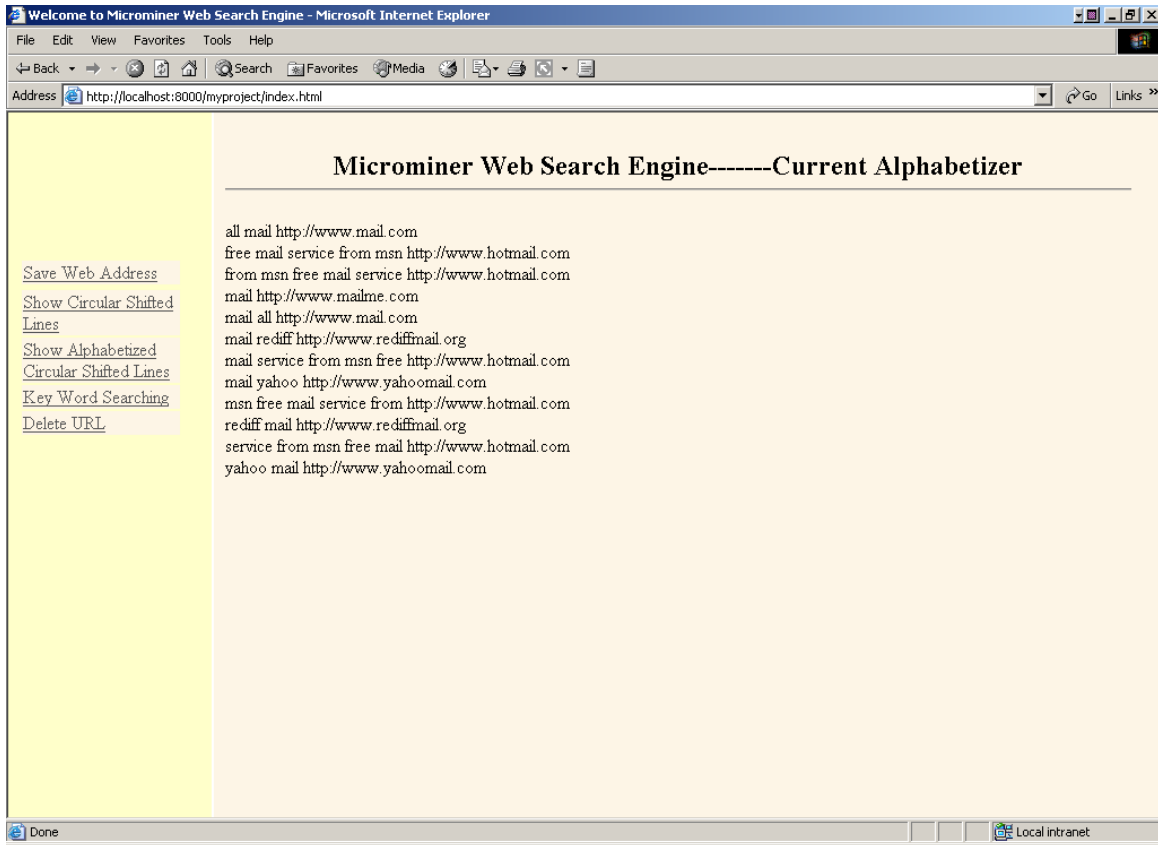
Welcome to Microminer Web Search Engine - Microsoft Internet Explorer

File Edit View Favorites Tools Help

Back Search Favorites Media

Address http://localhost:8000/myproject/index.html Go Links

Save Web Address
Show Circular Shifted Lines
Show Alphabetized Circular Shifted Lines
Key Word Searching
Delete URL

Microminer Web Search Engine-------Current Alphabetizer

all mail http://www.mail.com
free mail service from msn http://www.hotmail.com
from msn free mail service http://www.hotmail.com
mail http://www.mailme.com
mail all http://www.mail.com
mail rediff http://www.rediffmail.org
mail service from msn free http://www.hotmail.com
mail yahoo http://www.yahoomail.com
msn free mail service from http://www.hotmail.com
rediff mail http://www.rediffmail.org
service from msn free mail http://www.hotmail.com
yahoo mail http://www.yahoomail.com

Done Local intranet